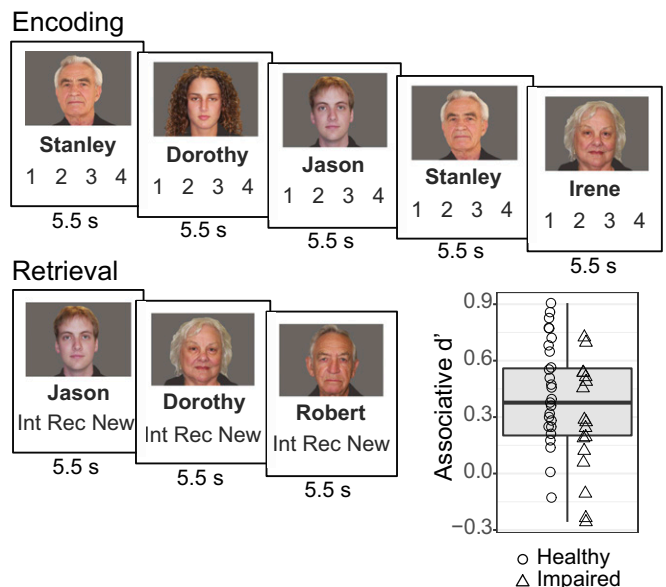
Encoding

Stanley
1 2 3 4
5.5 s

Dorothy
1 2 3 4
5.5 s

Jason
1 2 3 4
5.5 s

Stanley
1 2 3 4
5.5 s

Irene
1 2 3 4
5.5 s

Retrieval

Jason
Int Rec New
5.5 s

Dorothy
Int Rec New
5.5 s

Robert
Int Rec New
5.5 s

Associative d'
0.9
0.6
0.3
0.0
−0.3

○ Healthy
△ Impaired